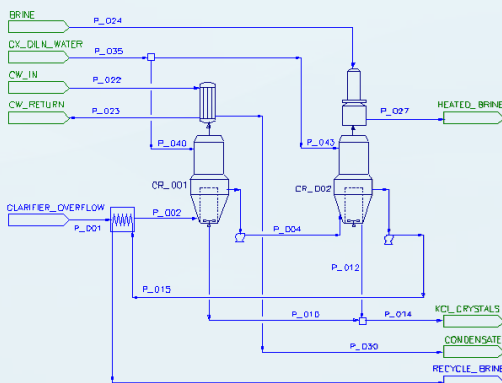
BRINE
P_024
CX_DILN_WATER
P_035
CW_IN
P_022
CW_RETURN
P_023
P_027
HEATED_BRINE
P_040
P_043
CR_001
CR_D02
CLARIFIER_OVERFLOW
P_002
P_D01
P_D04
P_012
P_015
KCL_CRYSTALS
P_010
P_014
CONDENSATE
P_D30
RECYCLE_BRINE